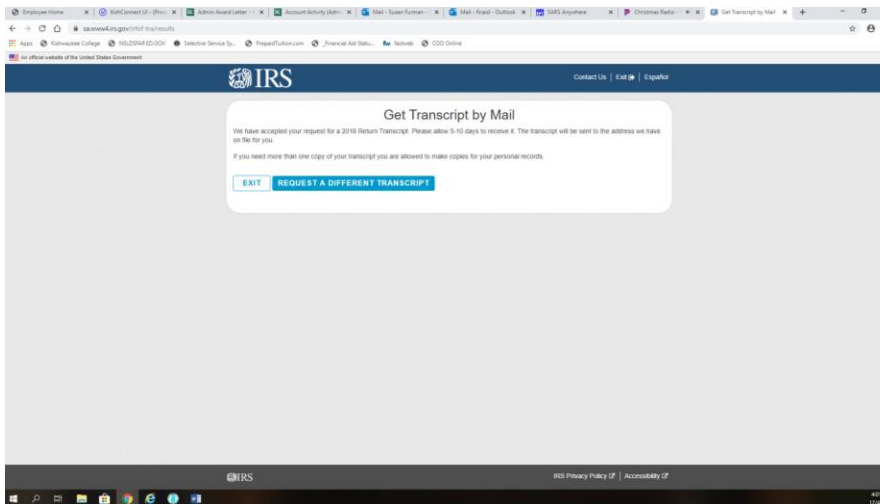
Employee Home | KishConnect UI - (Proc | Admin Award Letter | Account Activity (Adm | Mail - Susan Furman | Mail - fnaid - Outlook | SARS Anywhere | Christmas Radio | Get Transcript by Mail

sa.www4.irs.gov/irfof-tra/results

Apps | Kishwaukee College | NSLDSFAP.ED.GOV | Selective Service Sy... | PrepaidTuition.com | _Financial Aid Statu... | fastweb | COD Online

An official website of the United States Government

IRS

Contact Us | Exit | Español

Get Transcript by Mail

We have accepted your request for a 2018 Return Transcript. Please allow 5-10 days to receive it. The transcript will be sent to the address we have on file for you.

If you need more than one copy of your transcript you are allowed to make copies for your personal records.

EXIT | REQUEST A DIFFERENT TRANSCRIPT

IRS

IRS Privacy Policy | Accessibility